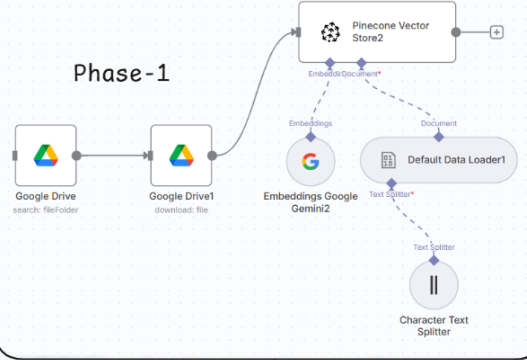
Pinecone Vector Store2

Phase-1

Embeddir Document*

Embeddings

Document

Google Drive
search: fileFolder

Google Drive1
download: file

Embeddings Google Gemini2

Default Data Loader1

Text Splitter*

Text Splitter

Character Text Splitter